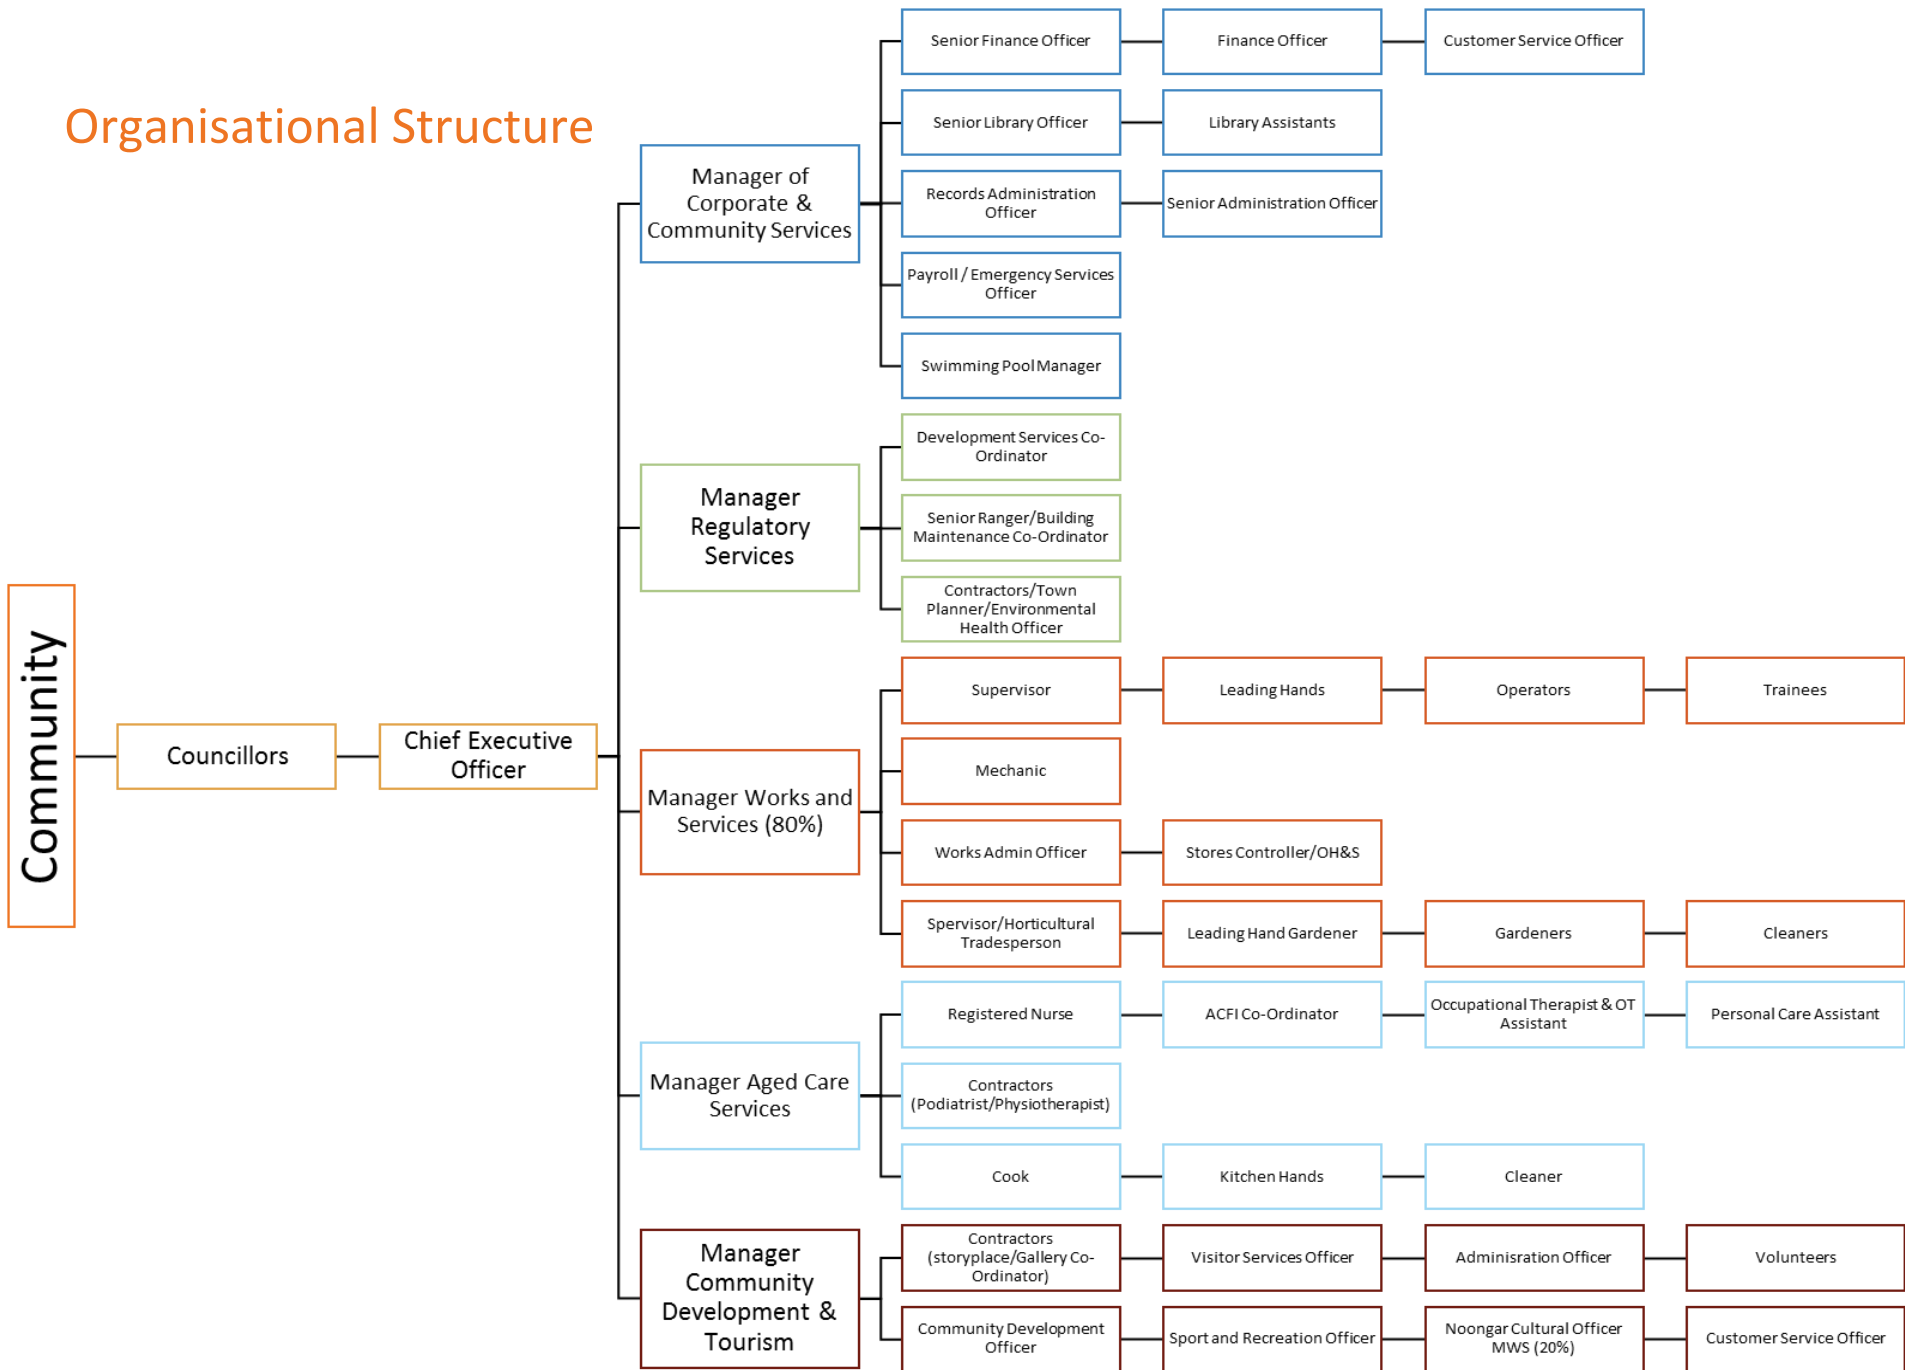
Organisational Structure

Community

Councillors

Chief Executive Officer

Manager of Corporate & Community Services

Senior Finance Officer

Finance Officer

Customer Service Officer

Senior Library Officer

Library Assistants

Records Administration Officer

Senior Administration Officer

Payroll / Emergency Services Officer

Swimming Pool Manager

Manager Regulatory Services

Development Services Co-Ordinator

Senior Ranger/Building Maintenance Co-Ordinator

Contractors/Town Planner/Environmental Health Officer

Manager Works and Services (80%)

Supervisor

Leading Hands

Operators

Trainees

Mechanic

Works Admin Officer

Stores Controller/OH&S

Spervisor/Horticultural Tradesperson

Leading Hand Gardener

Gardeners

Cleaners

Manager Aged Care Services

Registered Nurse

ACFI Co-Ordinator

Occupational Therapist & OT Assistant

Personal Care Assistant

Contractors (Podiatrist/Physiotherapist)

Cook

Kitchen Hands

Cleaner

Manager Community Development & Tourism

Contractors (storyplace/Gallery Co-Ordinator)

Visitor Services Officer

Adminisration Officer

Volunteers

Community Development Officer

Sport and Recreation Officer

Noongar Cultural Officer MWS (20%)

Customer Service Officer